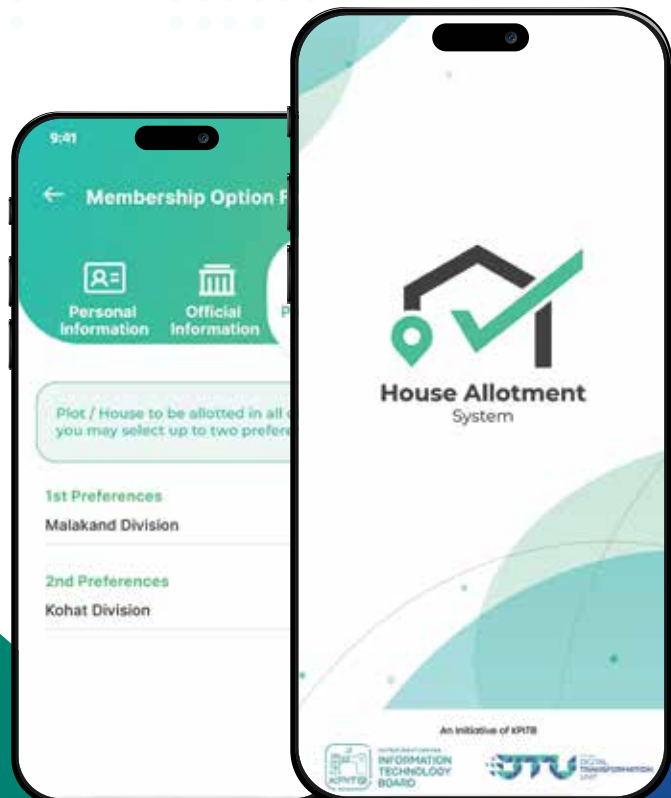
9:41

Membership Option F

Personal Information

Official Information

P

Plot / House to be allotted in all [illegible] you may select up to two prefere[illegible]

1st Preferences

Malakand Division

2nd Preferences

Kohat Division

House Allotment System

An Initiative of KPITB

KPITB

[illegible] INFORMATION TECHNOLOGY BOARD

DTU

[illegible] DIGITAL TRANSFORMATION UNIT